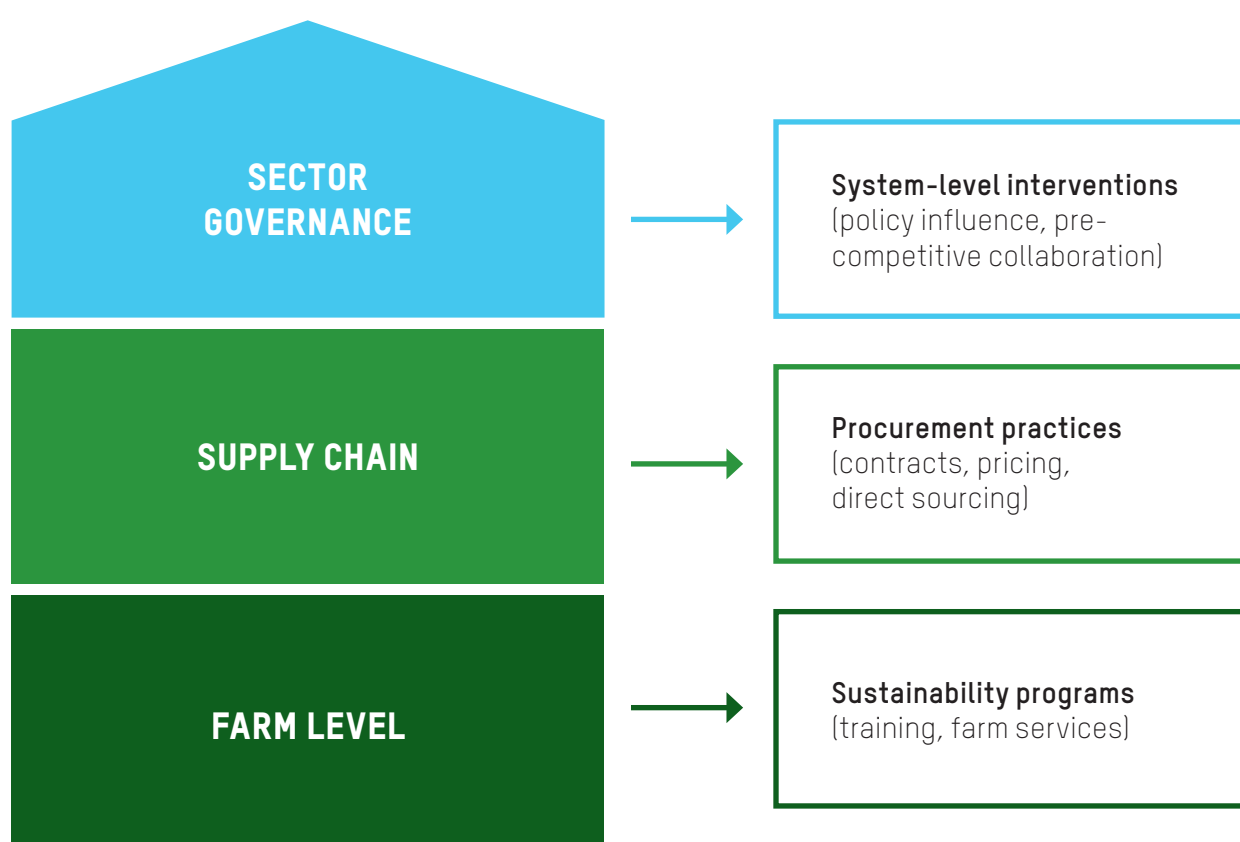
SECTOR GOVERNANCE

System-level interventions (policy influence, pre-competitive collaboration)

SUPPLY CHAIN

Procurement practices (contracts, pricing, direct sourcing)

FARM LEVEL

Sustainability programs (training, farm services)